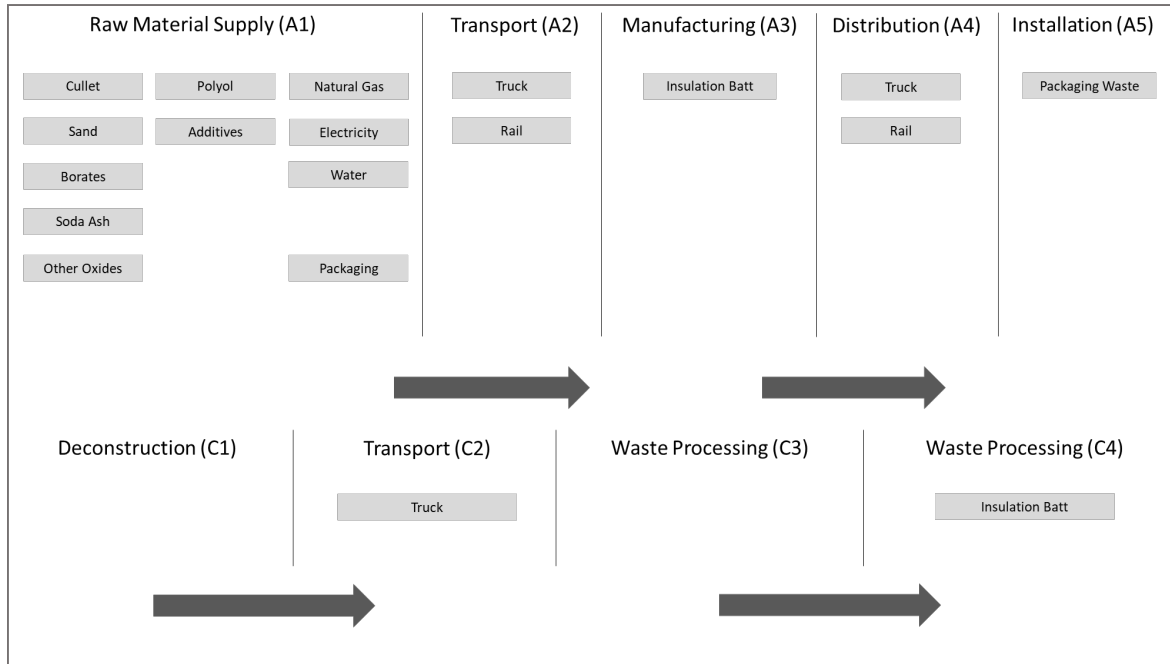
Raw Material Supply (A1)

Cullet

Sand

Borates

Soda Ash

Other Oxides

Polyol

Additives

Natural Gas

Electricity

Water

Packaging

Transport (A2)

Truck

Rail

Manufacturing (A3)

Insulation Batt

Distribution (A4)

Truck

Rail

Installation (A5)

Packaging Waste

Deconstruction (C1)

Transport (C2)

Truck

Waste Processing (C3)

Waste Processing (C4)

Insulation Batt